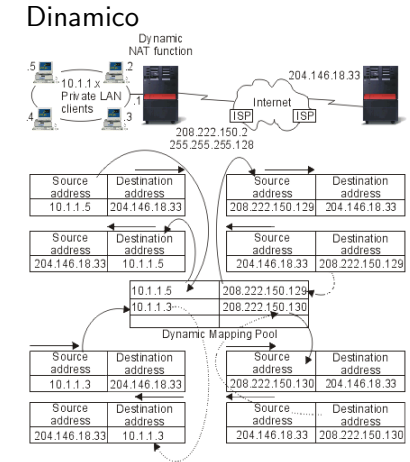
Dinamico

Dynamic NAT function

.5

.2

10.1.1.x Private LAN clients

.1

.4

.3

204.146.18.33

Internet

ISP

ISP

208.222.150.2
255.255.255.128

| Source address | Destination address |
|---|---|
| 10.1.1.5 | 204.146.18.33 |

| Source address | Destination address |
|---|---|
| 208.222.150.129 | 204.146.18.33 |

| Source address | Destination address |
|---|---|
| 204.146.18.33 | 10.1.1.5 |

| Source address | Destination address |
|---|---|
| 204.146.18.33 | 208.222.150.129 |

| | |
|---|---|
| 10.1.1.5 | 208.222.150.129 |
| 10.1.1.3 | 208.222.150.130 |

Dynamic Mapping Pool

| Source address | Destination address |
|---|---|
| 10.1.1.3 | 204.146.18.33 |

| Source address | Destination address |
|---|---|
| 208.222.150.130 | 204.146.18.33 |

| Source address | Destination address |
|---|---|
| 204.146.18.33 | 10.1.1.3 |

| Source address | Destination address |
|---|---|
| 204.146.18.33 | 208.222.150.130 |